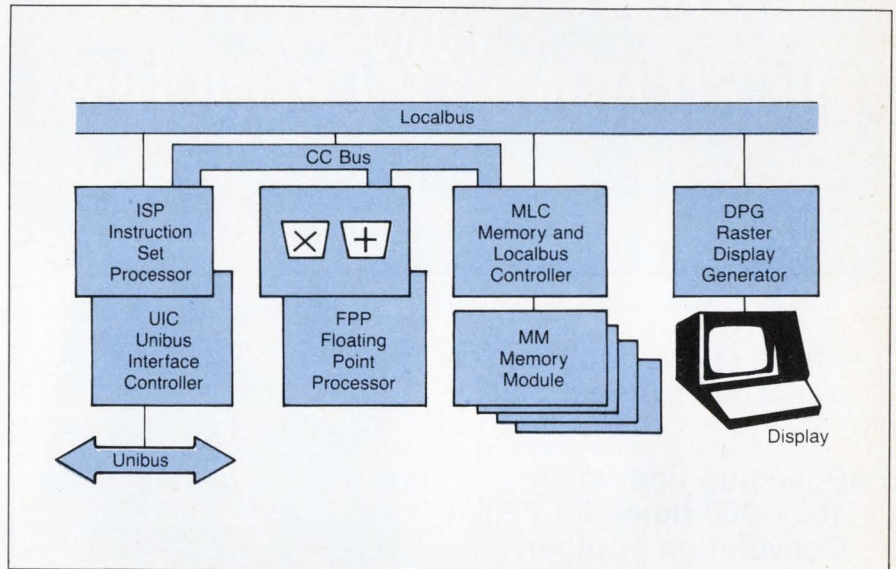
Localbus

CC Bus

ISP
Instruction
Set
Processor

UIC
Unibus
Interface
Controller

$\times$ $+$

FPP
Floating
Point
Processor

MLC
Memory and
Localbus
Controller

MM
Memory
Module

DPG
Raster
Display
Generator

Display

Unibus